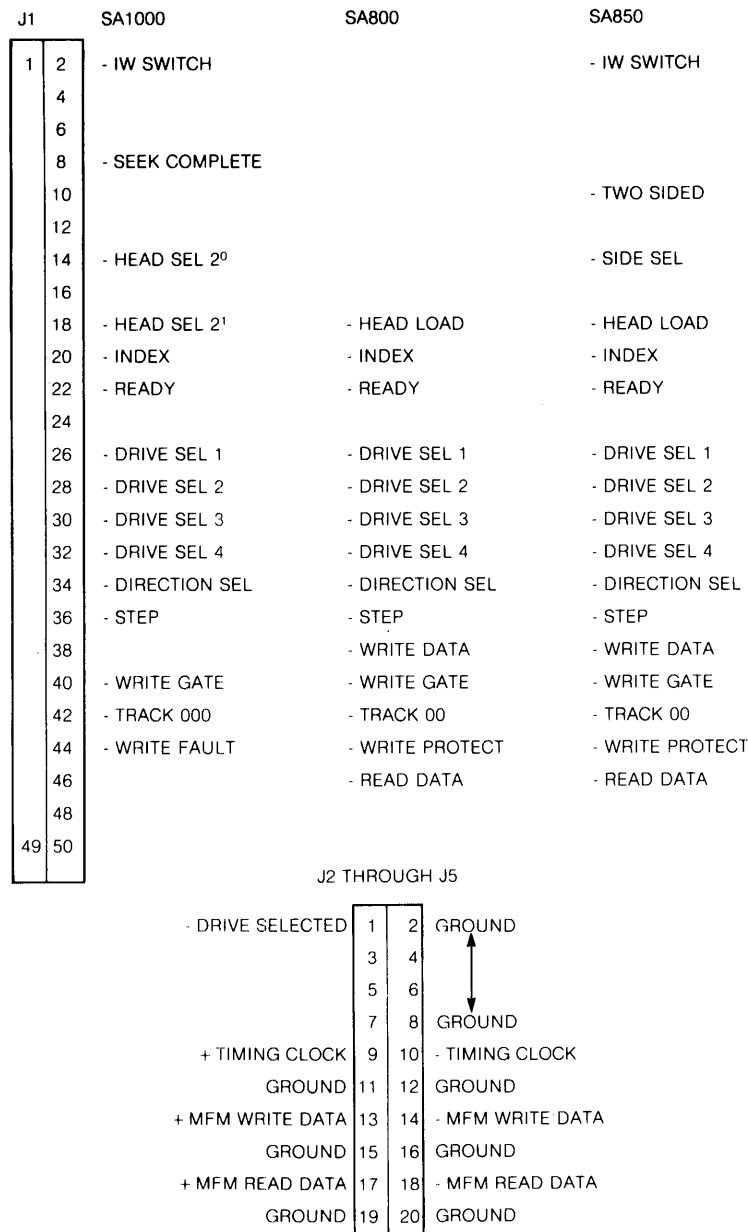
| J1 | | SA1000 | SA800 | SA850 |
|---|---|---|---|---|
| 1 | 2 | - IW SWITCH | | - IW SWITCH |
| | 4 | | | |
| | 6 | | | |
| | 8 | - SEEK COMPLETE | | |
| | 10 | | | - TWO SIDED |
| | 12 | | | |
| | 14 | - HEAD SEL $2^0$ | | - SIDE SEL |
| | 16 | | | |
| | 18 | - HEAD SEL $2^1$ | - HEAD LOAD | - HEAD LOAD |
| | 20 | - INDEX | - INDEX | - INDEX |
| | 22 | - READY | - READY | - READY |
| | 24 | | | |
| | 26 | - DRIVE SEL 1 | - DRIVE SEL 1 | - DRIVE SEL 1 |
| | 28 | - DRIVE SEL 2 | - DRIVE SEL 2 | - DRIVE SEL 2 |
| | 30 | - DRIVE SEL 3 | - DRIVE SEL 3 | - DRIVE SEL 3 |
| | 32 | - DRIVE SEL 4 | - DRIVE SEL 4 | - DRIVE SEL 4 |
| | 34 | - DIRECTION SEL | - DIRECTION SEL | - DIRECTION SEL |
| | 36 | - STEP | - STEP | - STEP |
| | 38 | | - WRITE DATA | - WRITE DATA |
| | 40 | - WRITE GATE | - WRITE GATE | - WRITE GATE |
| | 42 | - TRACK 000 | - TRACK 00 | - TRACK 00 |
| | 44 | - WRITE FAULT | - WRITE PROTECT | - WRITE PROTECT |
| | 46 | | - READ DATA | - READ DATA |
| | 48 | | | |
| 49 | 50 | | | |

J2 THROUGH J5

| | | | |
|---|---|---|---|
| - DRIVE SELECTED | 1 | 2 | GROUND |
| | 3 | 4 | |
| | 5 | 6 | |
| | 7 | 8 | GROUND |
| + TIMING CLOCK | 9 | 10 | - TIMING CLOCK |
| GROUND | 11 | 12 | GROUND |
| + MFM WRITE DATA | 13 | 14 | - MFM WRITE DATA |
| GROUND | 15 | 16 | GROUND |
| + MFM READ DATA | 17 | 18 | - MFM READ DATA |
| GROUND | 19 | 20 | GROUND |